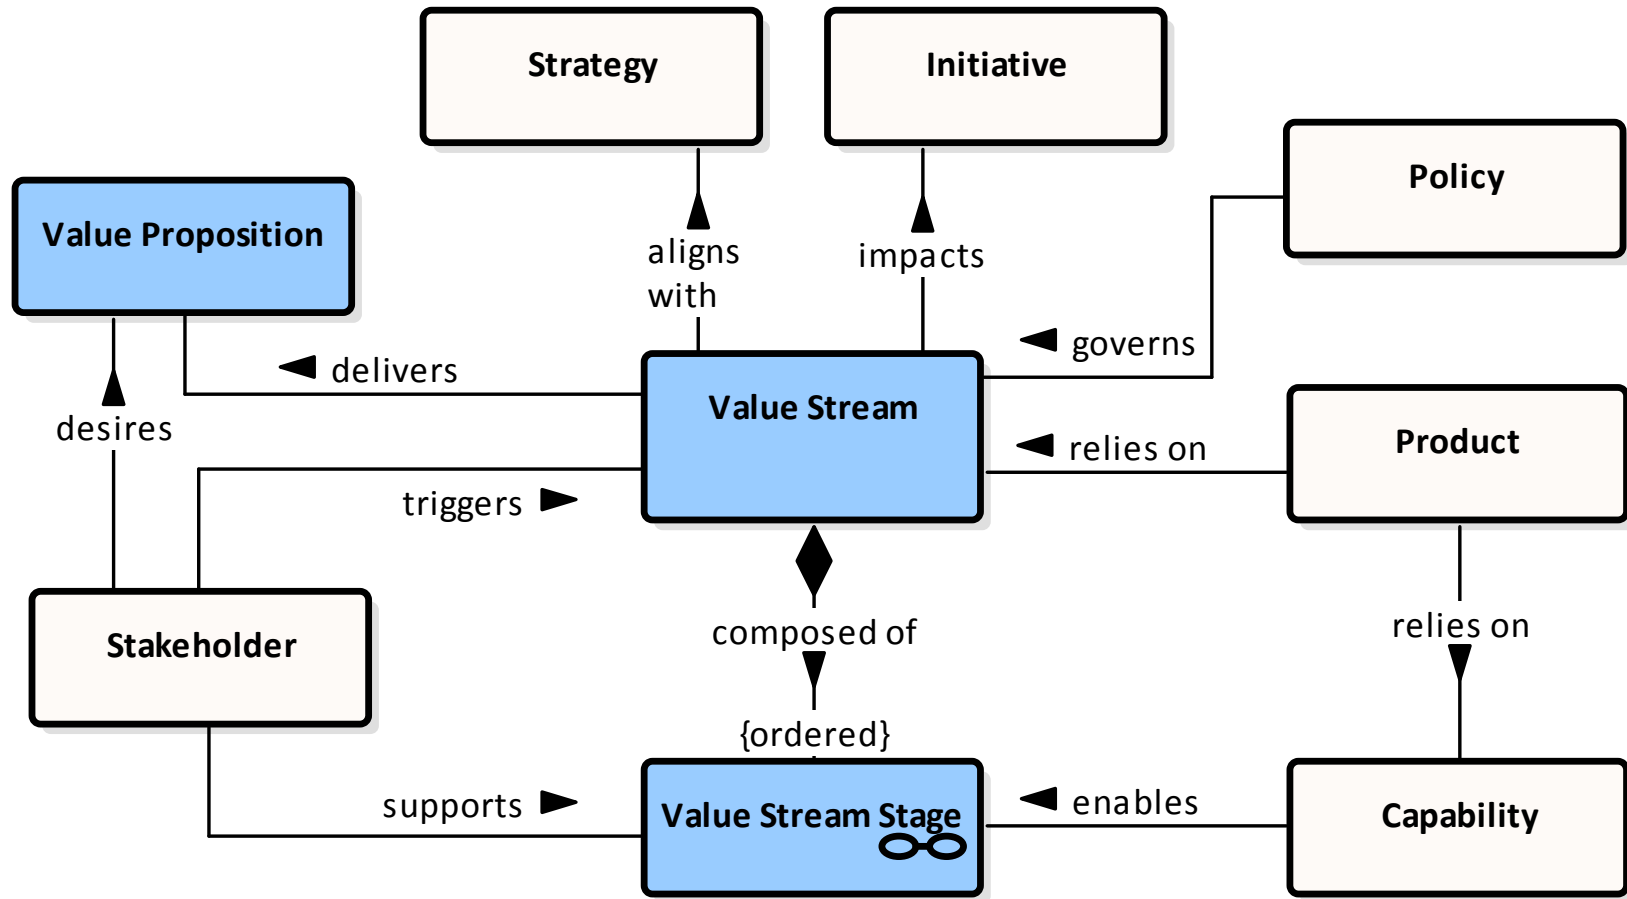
Strategy

Initiative

Policy

Value Proposition

aligns with

impacts

governs

delivers

Value Stream

desires

relies on

Product

triggers

Stakeholder

composed of

relies on

{ordered}

supports

Value Stream Stage

enables

Capability